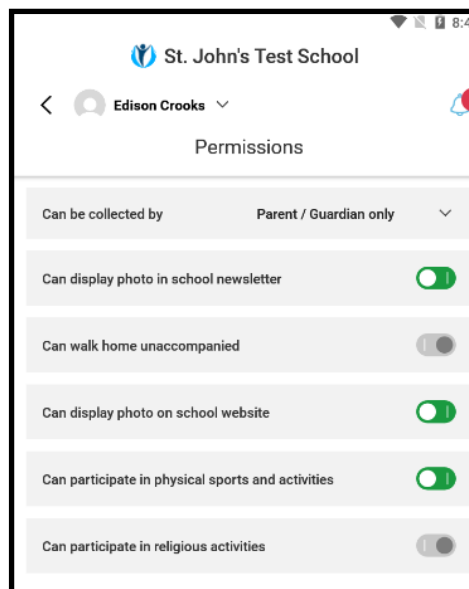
8:4

St. John's Test School

Edison Crooks

Permissions

Can be collected by
Parent / Guardian only

Can display photo in school newsletter

Can walk home unaccompanied

Can display photo on school website

Can participate in physical sports and activities

Can participate in religious activities